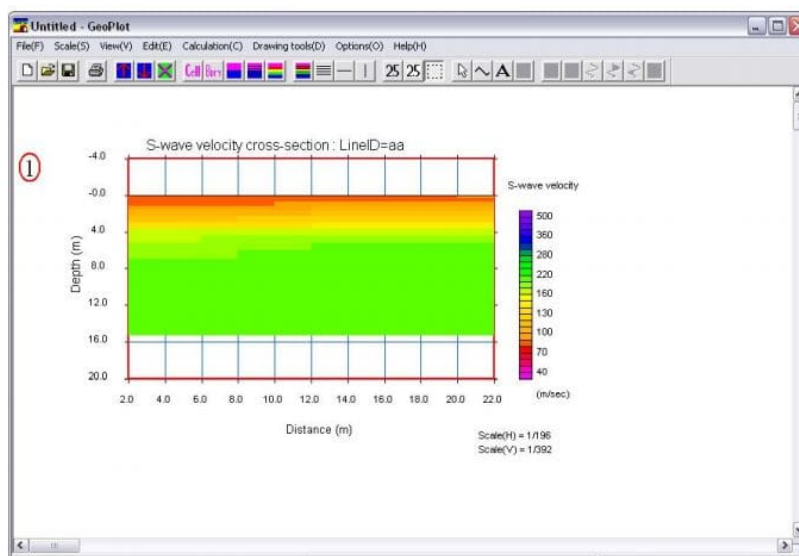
Untitled - GeoPlot

File(F) Scale(S) View(V) Edit(E) Calculation(C) Drawing tools(D) Options(O) Help(H)

Cell Bars 25 25 A

①

S-wave velocity cross-section : LineID=aa

Depth (m)

-4.0
-0.0
4.0
8.0
12.0
16.0
20.0

2.0 4.0 6.0 8.0 10.0 12.0 14.0 16.0 18.0 20.0 22.0

Distance (m)

S-wave velocity

500
360
280
220
160
130
100
70
40

(m/sec)

Scale(H) = 1/196
Scale(V) = 1/392